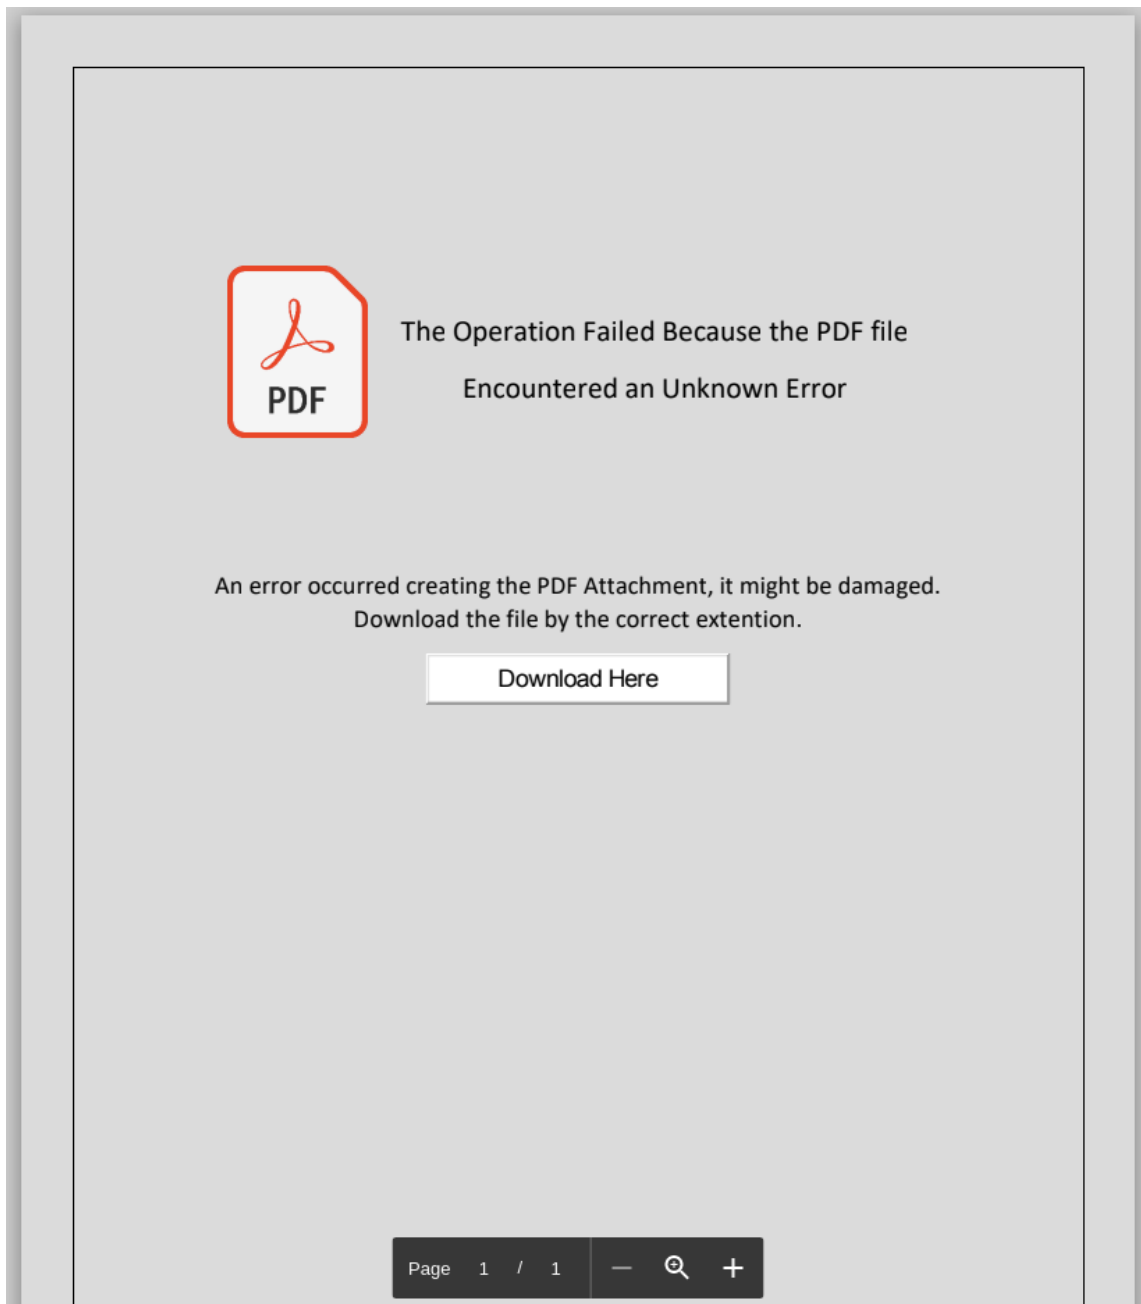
PDF

The Operation Failed Because the PDF file

Encountered an Unknown Error

An error occurred creating the PDF Attachment, it might be damaged. Download the file by the correct extention.

Download Here

Page 1 / 1 — +